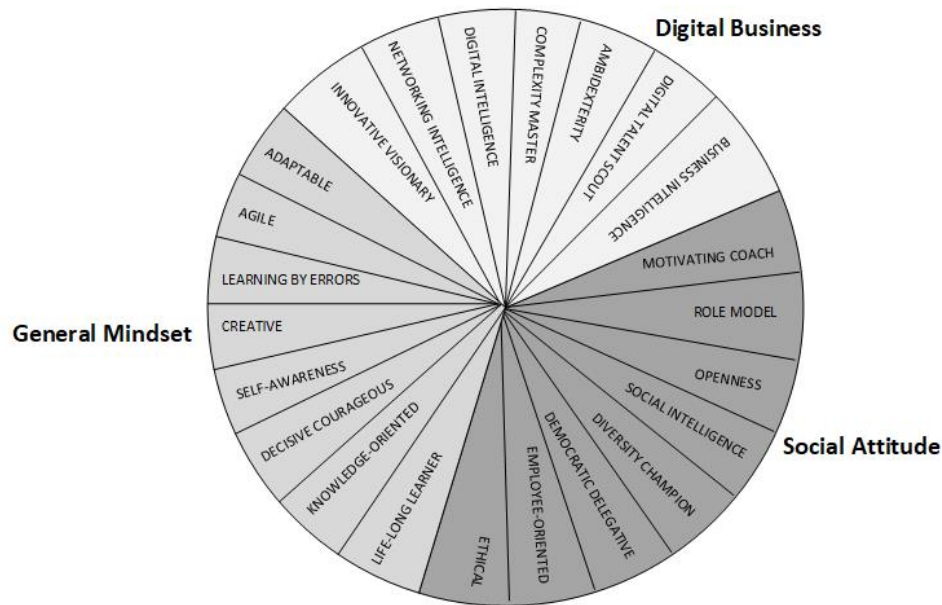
Digital Business

INNOVATIVE VISIONARY
NETWORKING INTELLIGENCE
DIGITAL INTELLIGENCE
COMPLEXITY MASTER
AMBIDEXTERITY
DIGITAL TALENT SCOUT
BUSINESS INTELLIGENCE

MOTIVATING COACH
ROLE MODEL
OPENNESS
SOCIAL INTELLIGENCE
DIVERSITY CHAMPION
DEMOCRATIC DELEGATIVE
EMPLOYEE-ORIENTED
ETHICAL

Social Attitude

General Mindset

ADAPTABLE
AGILE
LEARNING BY ERRORS
CREATIVE
SELF-AWARENESS
DECISIVE COURAGEOUS
KNOWLEDGE-ORIENTED
LIFE-LONG LEARNER